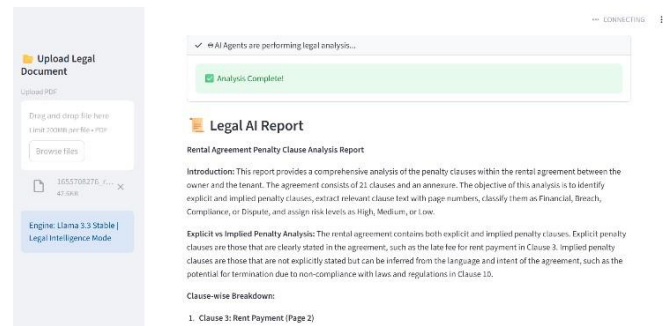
CONNECTING

Upload Legal Document

Upload PDF

Drag and drop file here

Limit 200MB per file • PDF

Browse files

1655708276_r...

47.6KB

Engine: Llama 3.3 Stable | Legal Intelligence Mode

AI Agents are performing legal analysis...

Analysis Complete!

Legal AI Report

Rental Agreement Penalty Clause Analysis Report

Introduction: This report provides a comprehensive analysis of the penalty clauses within the rental agreement between the owner and the tenant. The agreement consists of 21 clauses and an annexure. The objective of this analysis is to identify explicit and implied penalty clauses, extract relevant clause text with page numbers, classify them as Financial, Breach, Compliance, or Dispute, and assign risk levels as High, Medium, or Low.

Explicit vs Implied Penalty Analysis: The rental agreement contains both explicit and implied penalty clauses. Explicit penalty clauses are those that are clearly stated in the agreement, such as the late fee for rent payment in Clause 3. Implied penalty clauses are those that are not explicitly stated but can be inferred from the language and intent of the agreement, such as the potential for termination due to non-compliance with laws and regulations in Clause 10.

Clause-wise Breakdown:

1. Clause 3: Rent Payment (Page 2)